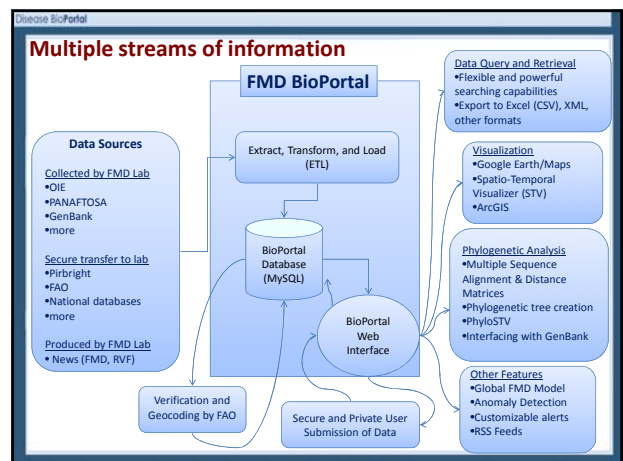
Disease BioPortal

Multiple streams of information

FMD BioPortal

Data Sources

Collected by FMD Lab
•OIE
•PANAFTOSA
•GenBank
•more

Secure transfer to lab
•Pirbright
•FAO
•National databases
•more

Produced by FMD Lab
• News (FMD, RVF)

Extract, Transform, and Load (ETL)

BioPortal Database (MySQL)

BioPortal Web Interface

Verification and Geocoding by FAO

Secure and Private User Submission of Data

Data Query and Retrieval
•Flexible and powerful searching capabilities
•Export to Excel (CSV), XML, other formats

Visualization
•Google Earth/Maps
•Spatio-Temporal Visualizer (STV)
•ArcGIS

Phylogenetic Analysis
•Multiple Sequence Alignment & Distance Matrices
•Phylogenetic tree creation
•PhyloSTV
•Interfacing with GenBank

Other Features
•Global FMD Model
•Anomaly Detection
•Customizable alerts
•RSS Feeds